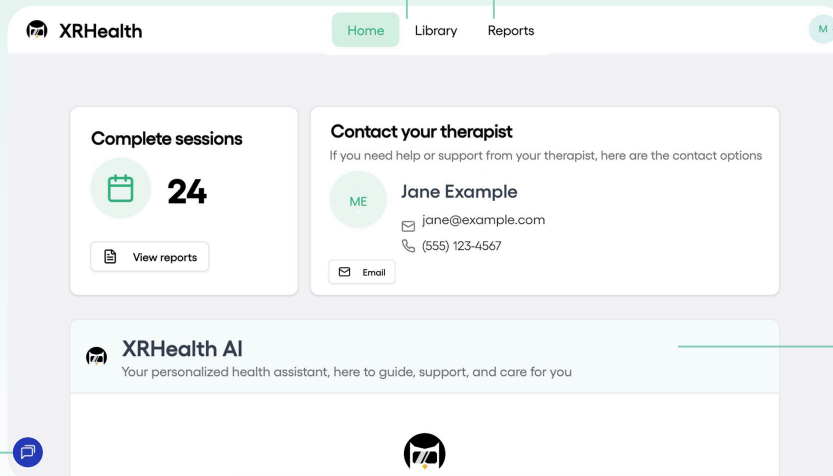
XRHealth

Home Library Reports

M

Complete sessions

24

View reports

Contact your therapist

If you need help or support from your therapist, here are the contact options

ME

Jane Example

jane@example.com

(555) 123-4567

Email

XRHealth AI

Your personalized health assistant, here to guide, support, and care for you